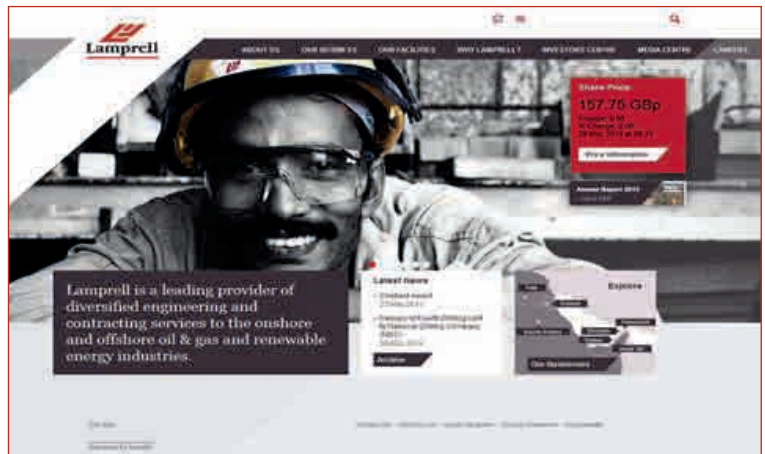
Lamprell

ABOUT US | OUR BUSINESS | OUR FACILITIES | WHY LAMPRELL? | INVESTORS CENTRE | MEDIA CENTRE | CAREERS

Share Price
157.75 GBp
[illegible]
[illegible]
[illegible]
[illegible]

Annual Report 2012
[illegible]

Lamprell is a leading provider of diversified engineering and contracting services to the onshore and offshore oil & gas and renewable energy industries.

Latest News
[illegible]
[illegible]
Archive

Explore
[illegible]
Our Operations

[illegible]